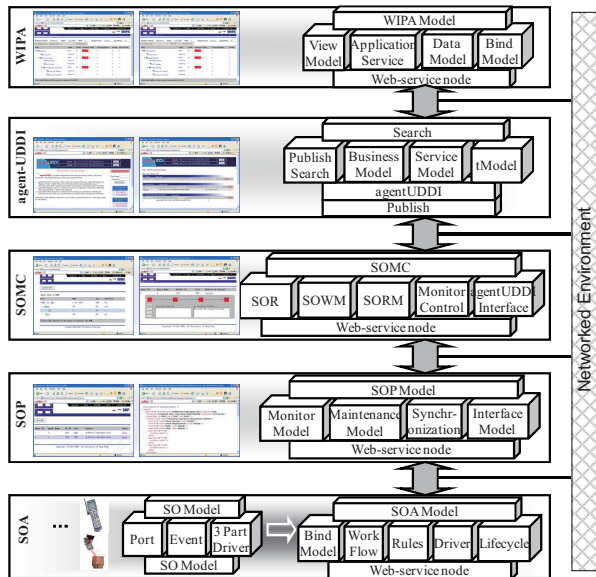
WIPA

WIPA Model
View Model
Application Service
Data Model
Bind Model
Web-service node

agent-UDDI

Search
Publish Search
Business Model
Service Model
tModel
agentUDDI
Publish

SOMC

SOMC
SOR
SOWM
SORM
Monitor Control
agentUDDI Interface
Web-service node

SOP

SOP Model
Monitor Model
Maintenance Model
Synchr-onization
Interface Model
Web-service node

SOA

...
SO Model
Port
Event
3 Part Driver
SO Model
SOA Model
Bind Model
Work Flow
Rules
Driver
Lifecycle
Web-service node

Networked Environment